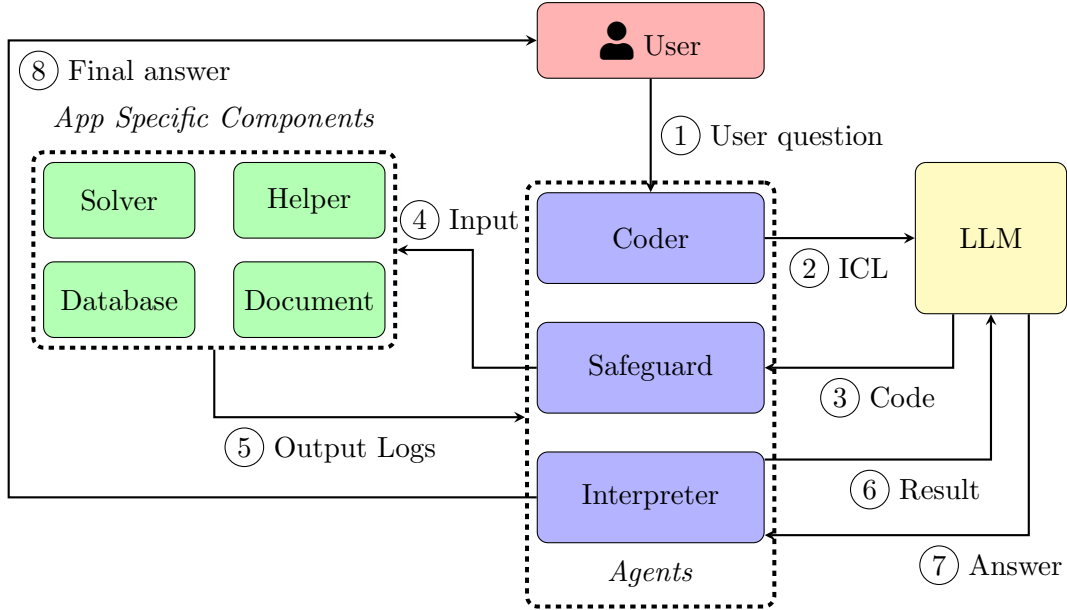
User

8 Final answer

App Specific Components

1 User question

Solver

Helper

4 Input

Coder

LLM

2 ICL

Database

Document

Safeguard

3 Code

5 Output Logs

Interpreter

6 Result

Agents

7 Answer